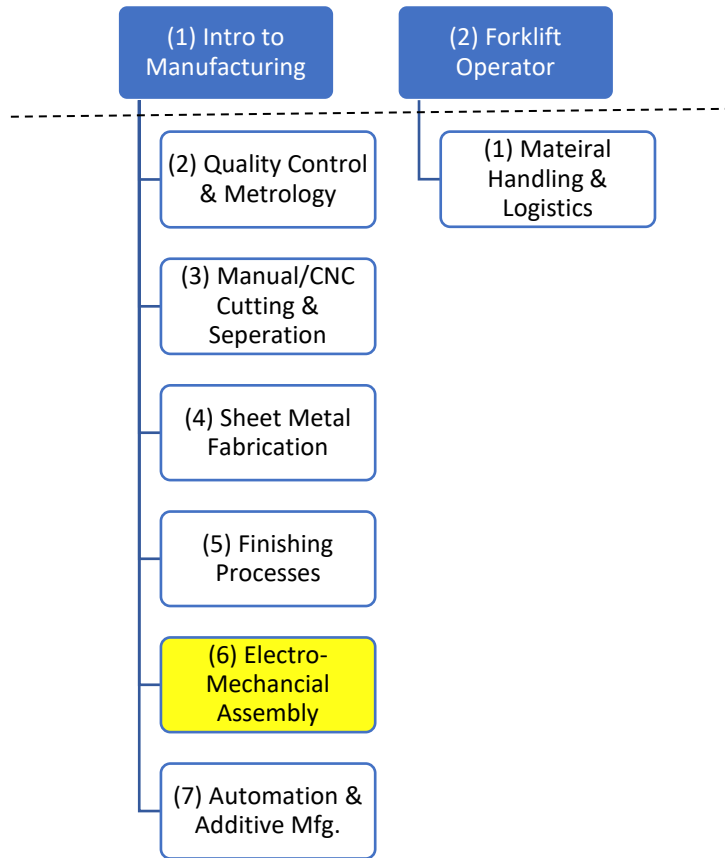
(1) Intro to Manufacturing

(2) Forklift Operator

(2) Quality Control & Metrology

(1) Mateiral Handling & Logistics

(3) Manual/CNC Cutting & Seperation

(4) Sheet Metal Fabrication

(5) Finishing Processes

(6) Electro-Mechancial Assembly

(7) Automation & Additive Mfg.